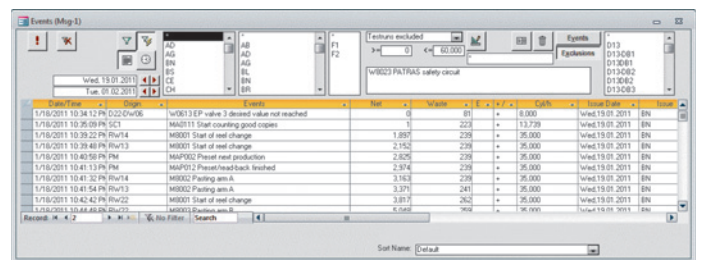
Events (Mog-1)

Wed, 19.01.2011
Tue, 01.02.2011

*
AD
AG
BN
BS
CE
CH

*
AB
AD
AG
BL
BN
BR

*
F1
F2

Testruns excluded
>= 0 <= 60,000
W8023 PATRAS safety circuit

Events
Exclusions

*
D13
D13CB1
D13DB1
D13CB2
D13DB2
D13CB3

| Date/Time | Origin | Events | Net | Waste | E | +/- | Cyl/h | Issue Date | Issue |
|---|---|---|---|---|---|---|---|---|---|
| 1/18/2011 10:34:12 PM | D22:DW06 | W0613 EP valve 3 desired value not reached | 0 | 81 | | + | 8,000 | Wed,19.01.2011 | BN |
| 1/18/2011 10:35:09 PM | SC1 | MA0111 Start counting good copies | 1 | 223 | | + | 13,739 | Wed,19.01.2011 | BN |
| 1/18/2011 10:39:22 PM | RW14 | M8001 Start of reel change | 1,897 | 239 | | + | 35,000 | Wed,19.01.2011 | BN |
| 1/18/2011 10:39:48 PM | RW16 | M8001 Start of reel change | 2,152 | 239 | | + | 35,000 | Wed,19.01.2011 | BN |
| 1/18/2011 10:40:58 PM | PM | MAP002 Preset next production | 2,825 | 239 | | + | 35,000 | Wed,19.01.2011 | BN |
| 1/18/2011 10:41:13 PM | PM | MAP012 Preset/lead-back finished | 2,974 | 239 | | + | 35,000 | Wed,19.01.2011 | BN |
| 1/18/2011 10:41:32 PM | RW14 | M8002 Pasting arm A | 3,163 | 239 | | + | 35,000 | Wed,19.01.2011 | BN |
| 1/18/2011 10:41:54 PM | RW13 | M8002 Pasting arm A | 3,371 | 241 | | + | 35,000 | Wed,19.01.2011 | BN |
| 1/18/2011 10:42:42 PM | RW22 | M8001 Start of reel change | 3,817 | 262 | | + | 35,000 | Wed,19.01.2011 | BN |

Record: 2 No Filter Search

Sort Name: Default